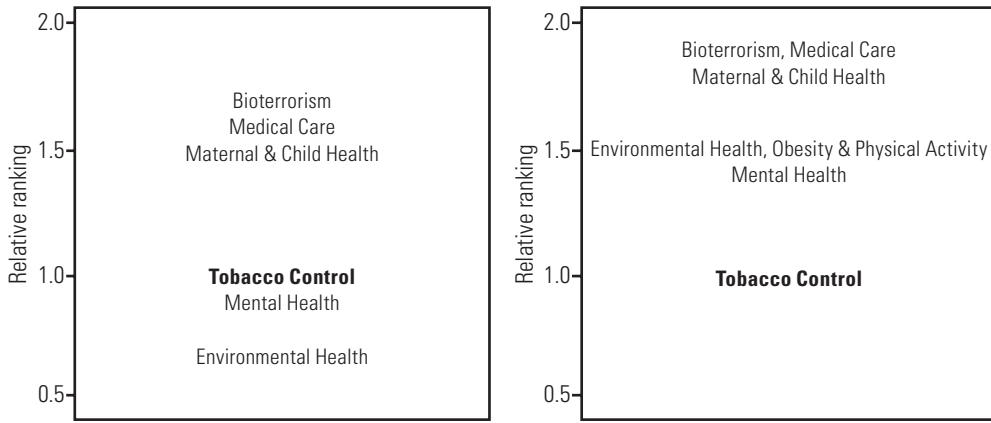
2.0
1.5
1.0
0.5
Relative ranking

Bioterrorism
Medical Care
Maternal & Child Health

**Tobacco Control**
Mental Health

Environmental Health

2.0
1.5
1.0
0.5
Relative ranking

Bioterrorism, Medical Care
Maternal & Child Health

Environmental Health, Obesity & Physical Activity
Mental Health

**Tobacco Control**